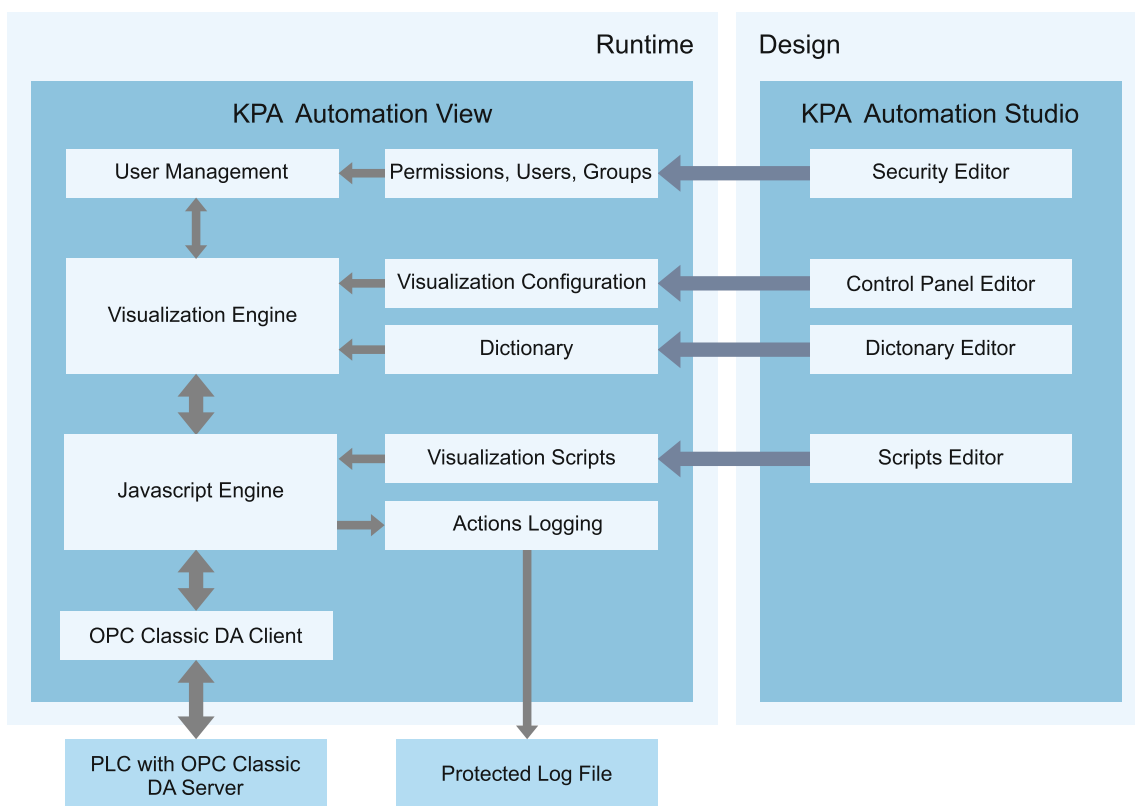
Runtime

Design

KPA Automation View

KPA Automation Studio

User Management

Permissions, Users, Groups

Security Editor

Visualization Engine

Visualization Configuration

Control Panel Editor

Dictionary

Dictonary Editor

Javascript Engine

Visualization Scripts

Scripts Editor

Actions Logging

OPC Classic DA Client

PLC with OPC Classic DA Server

Protected Log File